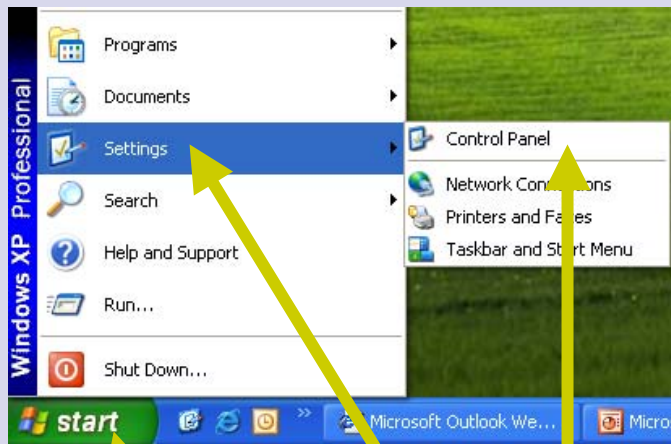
Windows XP Professional

Programs
Documents
Settings
Search
Help and Support
Run...
Shut Down...

Control Panel
Network Conn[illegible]ons
Printers and Fa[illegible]es
Taskbar and St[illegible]rt Menu

start
Microsoft Outlook We...
Micro